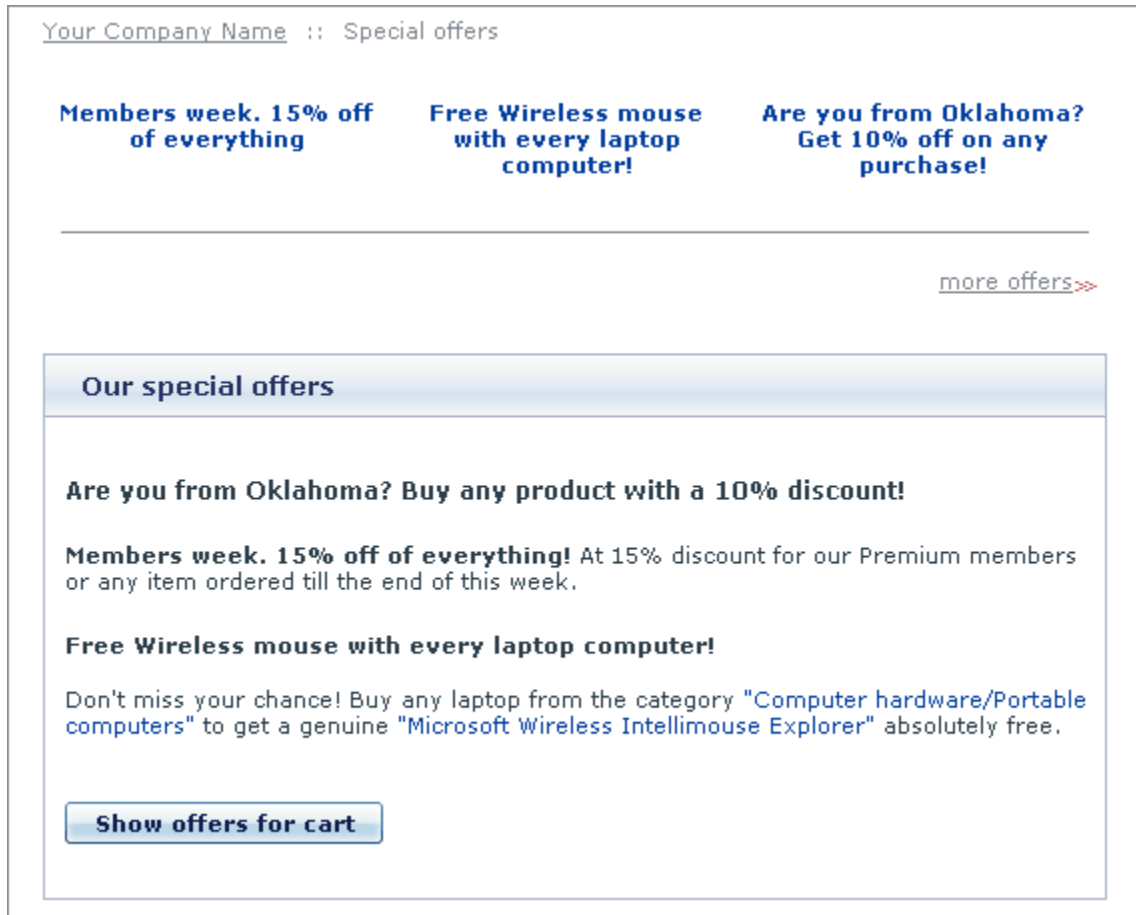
Your Company Name :: Special offers

Members week. 15% off of everything

Free Wireless mouse with every laptop computer!

Are you from Oklahoma? Get 10% off on any purchase!

more offers»

Our special offers

Are you from Oklahoma? Buy any product with a 10% discount!

Members week. 15% off of everything! At 15% discount for our Premium members or any item ordered till the end of this week.

Free Wireless mouse with every laptop computer!

Don't miss your chance! Buy any laptop from the category "Computer hardware/Portable computers" to get a genuine "Microsoft Wireless Intellimouse Explorer" absolutely free.

Show offers for cart